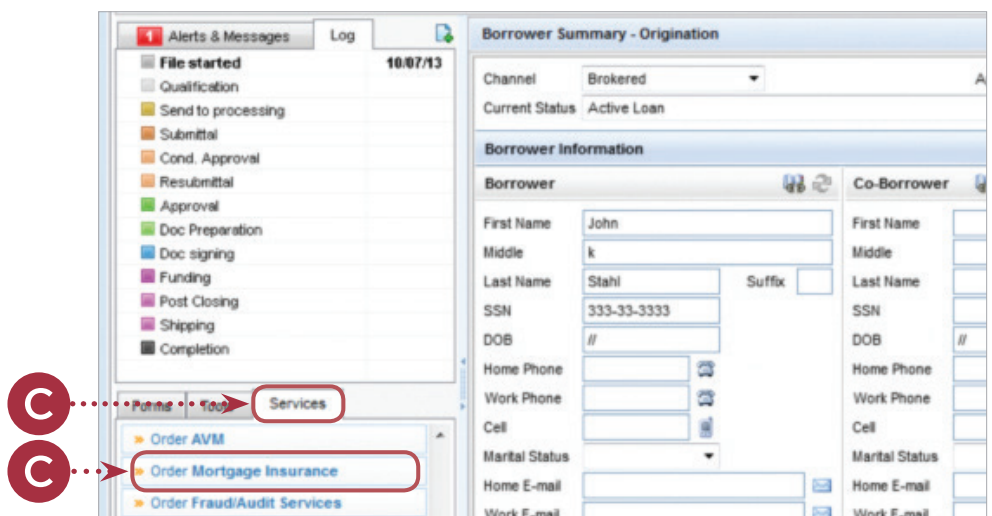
1 Alerts & Messages
Log
File started 10/07/13
Qualification
Send to processing
Submittal
Cond. Approval
Resubmittal
Approval
Doc Preparation
Doc signing
Funding
Post Closing
Shipping
Completion

C
C
Forms
Tools
Services
» Order AVM
» Order Mortgage Insurance
» Order Fraud/Audit Services

Borrower Summary - Origination
Channel Brokered
A
Current Status Active Loan
Borrower Information
Borrower
Co-Borrower
First Name John
Middle k
Last Name Stahl
Suffix
SSN 333-33-3333
DOB //
Home Phone
Work Phone
Cell
Marital Status
Home E-mail
Work E-mail
First Name
Middle
Last Name
SSN
DOB //
Home Phone
Work Phone
Cell
Marital Status
Home E-mail
Work E-mail